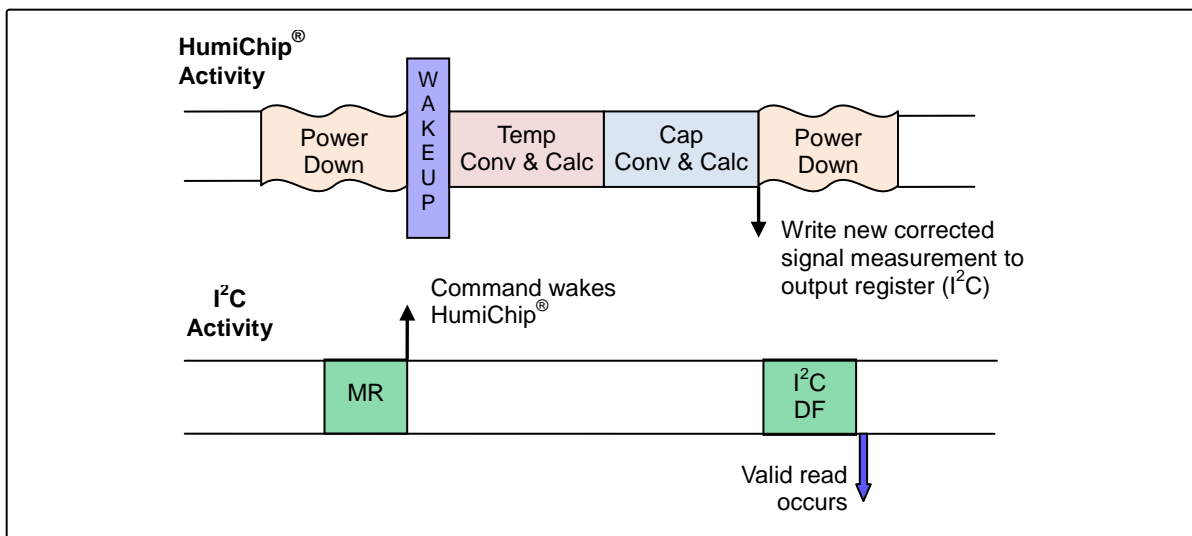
HumiChip® Activity

Power Down

W A K E U P

Temp Conv & Calc

Cap Conv & Calc

Power Down

Write new corrected signal measurement to output register ($I^2C$)

$I^2C$ Activity

Command wakes HumiChip®

MR

$I^2C$ DF

Valid read occurs